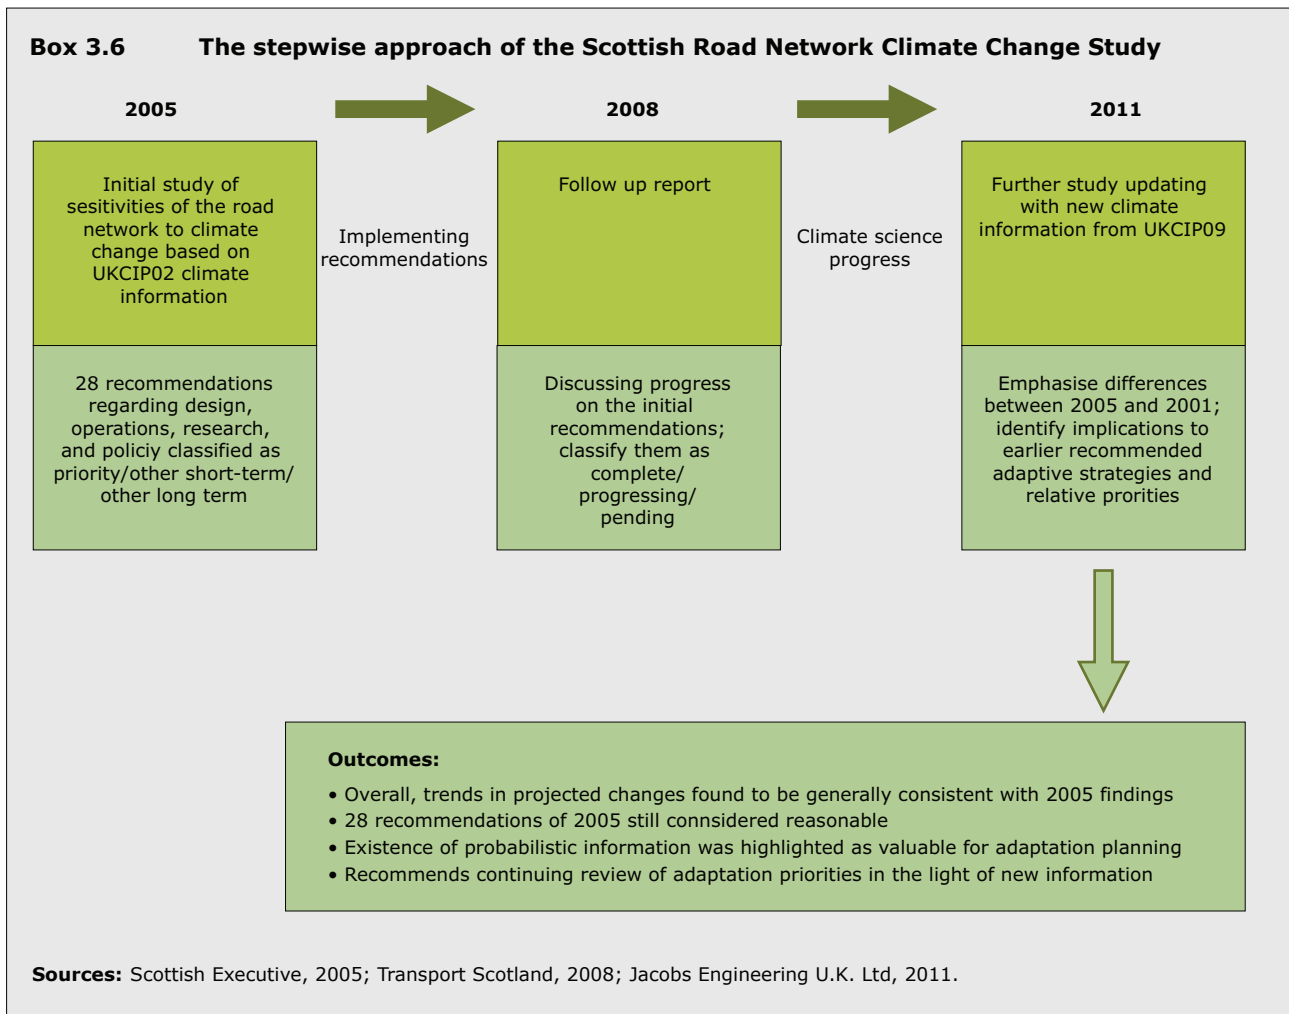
Box 3.6 The stepwise approach of the Scottish Road Network Climate Change Study

2005

Initial study of sesitivities of the road network to climate change based on UKCIP02 climate information

28 recommendations regarding design, operations, research, and policiy classified as priority/other short-term/ other long term

Implementing recommendations

2008

Follow up report

Discussing progress on the initial recommendations; classify them as complete/ progressing/ pending

Climate science progress

2011

Further study updating with new climate information from UKCIP09

Emphasise differences between 2005 and 2001; identify implications to earlier recommended adaptive strategies and relative prorities

Outcomes:
• Overall, trends in projected changes found to be generally consistent with 2005 findings
• 28 recommendations of 2005 still connsidered reasonable
• Existence of probabilistic information was highlighted as valuable for adaptation planning
• Recommends continuing review of adaptation priorities in the light of new information

Sources: Scottish Executive, 2005; Transport Scotland, 2008; Jacobs Engineering U.K. Ltd, 2011.